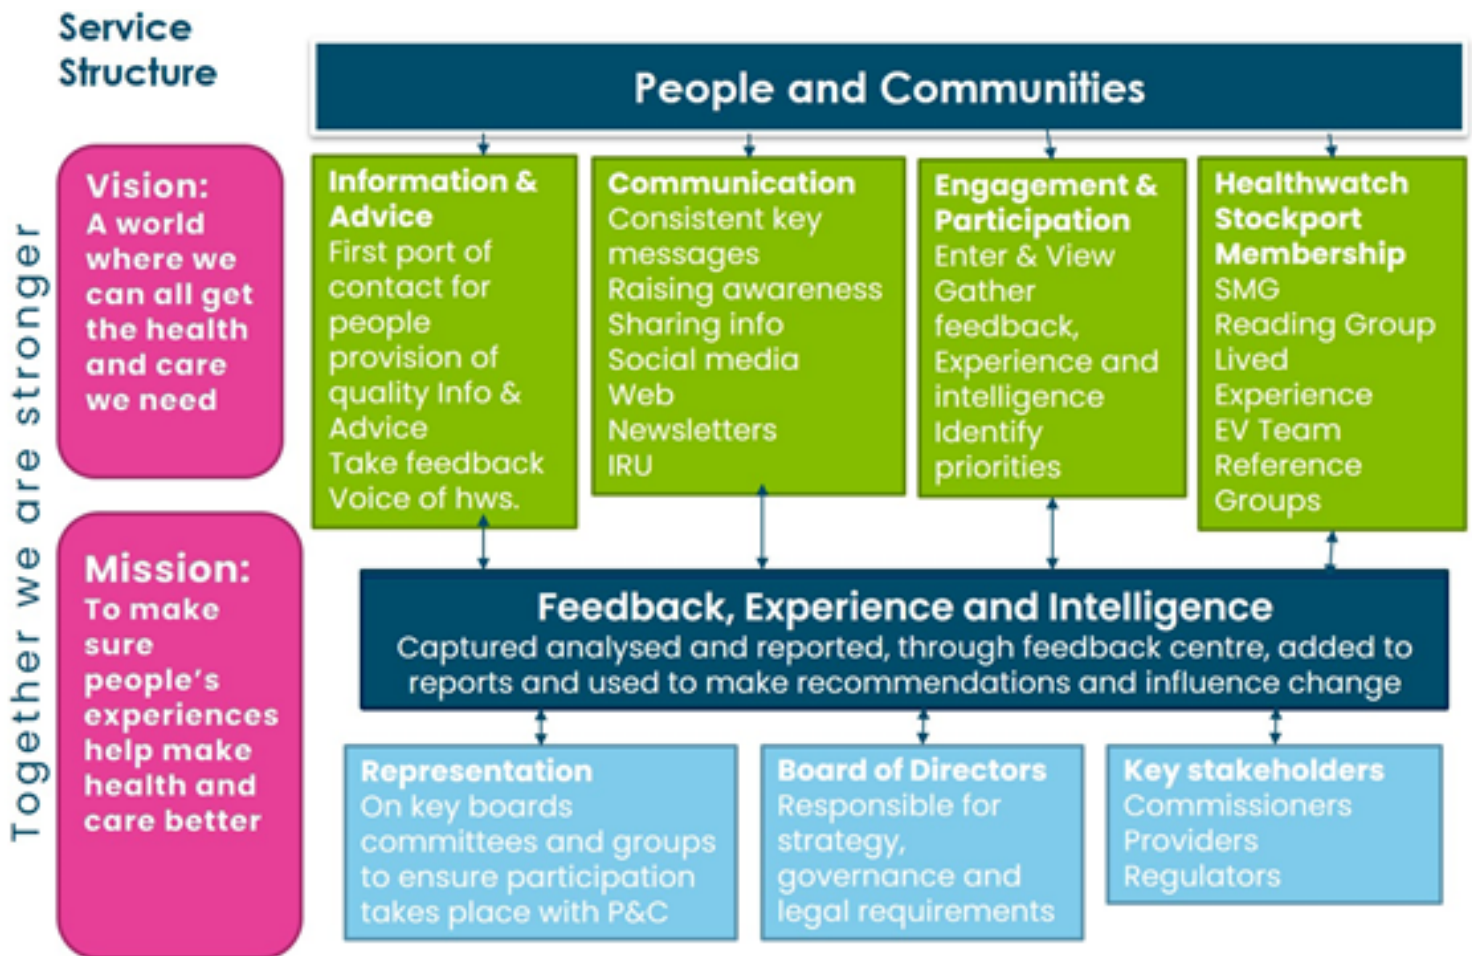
Service Structure

Together we are stronger

Vision:
A world where we can all get the health and care we need

Mission:
To make sure people's experiences help make health and care better

People and Communities

Information & Advice
First port of contact for people
provision of quality Info & Advice
Take feedback
Voice of hws.

Communication
Consistent key messages
Raising awareness
Sharing info
Social media
Web
Newsletters
IRU

Engagement & Participation
Enter & View
Gather feedback,
Experience and intelligence
Identify priorities

Healthwatch Stockport Membership
SMG
Reading Group
Lived Experience
EV Team
Reference Groups

Feedback, Experience and Intelligence
Captured analysed and reported, through feedback centre, added to reports and used to make recommendations and influence change

Representation
On key boards committees and groups to ensure participation takes place with P&C

Board of Directors
Responsible for strategy, governance and legal requirements

Key stakeholders
Commissioners
Providers
Regulators